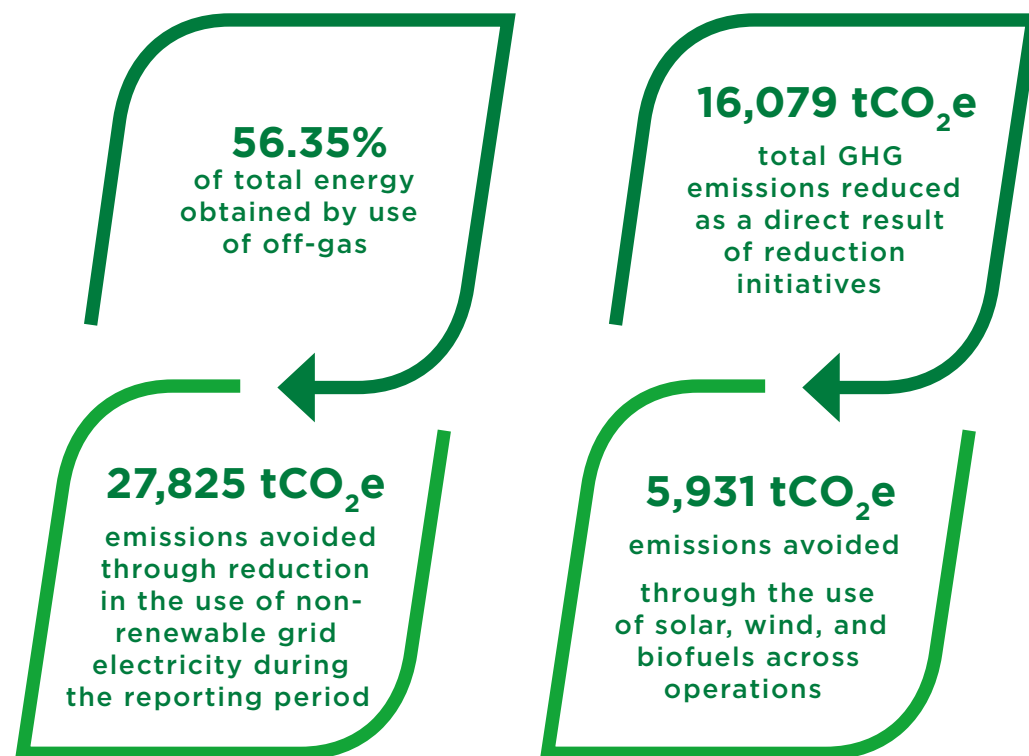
56.35%
of total energy obtained by use of off-gas

16,079 $tCO_2e$
total GHG emissions reduced as a direct result of reduction initiatives

27,825 $tCO_2e$
emissions avoided through reduction in the use of non-renewable grid electricity during the reporting period

5,931 $tCO_2e$
emissions avoided

through the use of solar, wind, and biofuels across operations